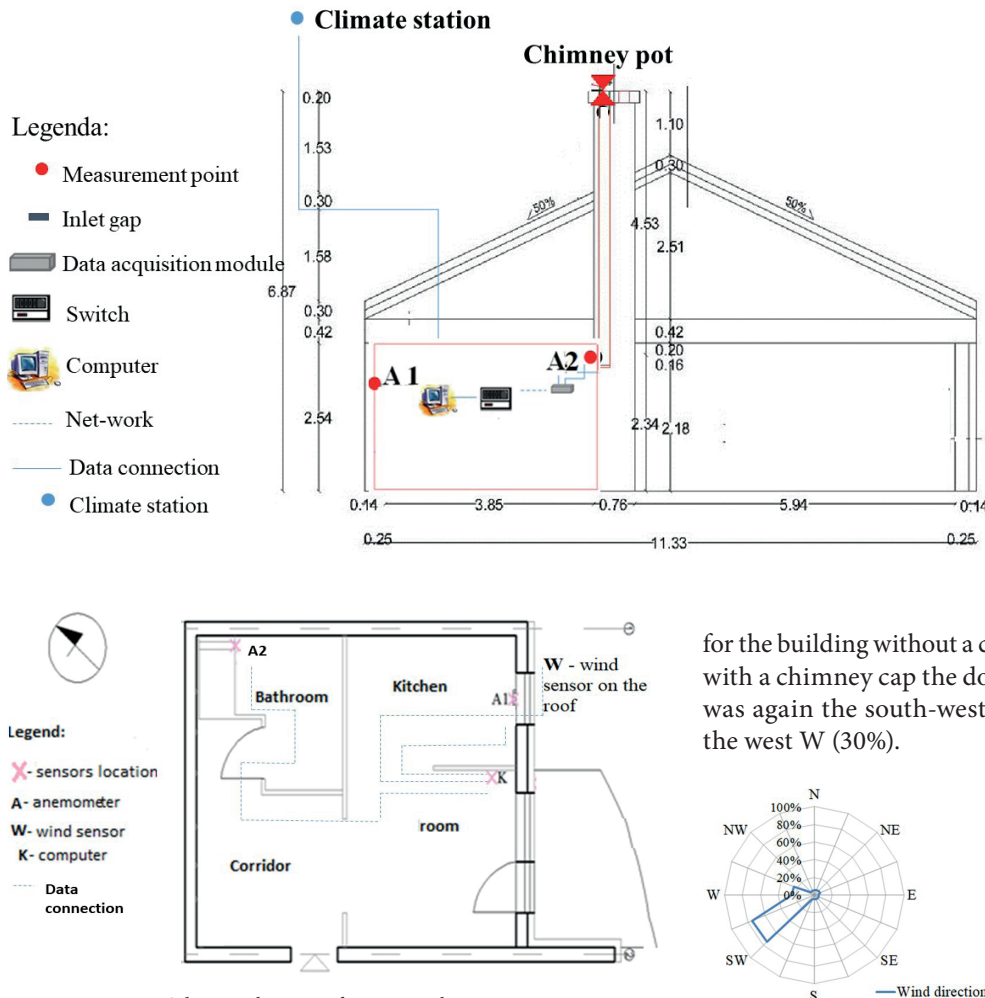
Climate station

Chimney pot

Legenda:

Measurement point

Inlet gap

Data acquisition module

Switch

Computer

Net-work

Data connection

Climate station

0.20
1.53
0.30
1.58
6.87
0.30
0.42
2.54
1.10
0.30
50%
50%
4.53
2.51
0.42
0.20
0.16
A 1
A2
2.34
2.18
0.14
3.85
0.76
5.94
0.14
0.25
11.33
0.25

A2
Bathroom
Kitchen
W - wind sensor on the roof
A1
K
room
Corridor

Legend:
- sensors location
A- anemometer
W- wind sensor
K- computer
Data connection

for the building without a c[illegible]
with a chimney cap the do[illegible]
was again the south-west
the west W (30%).

N
100%
80%
60%
40%
20%
0%
NW
NE
W
E
SW
SE
S
Wind direction